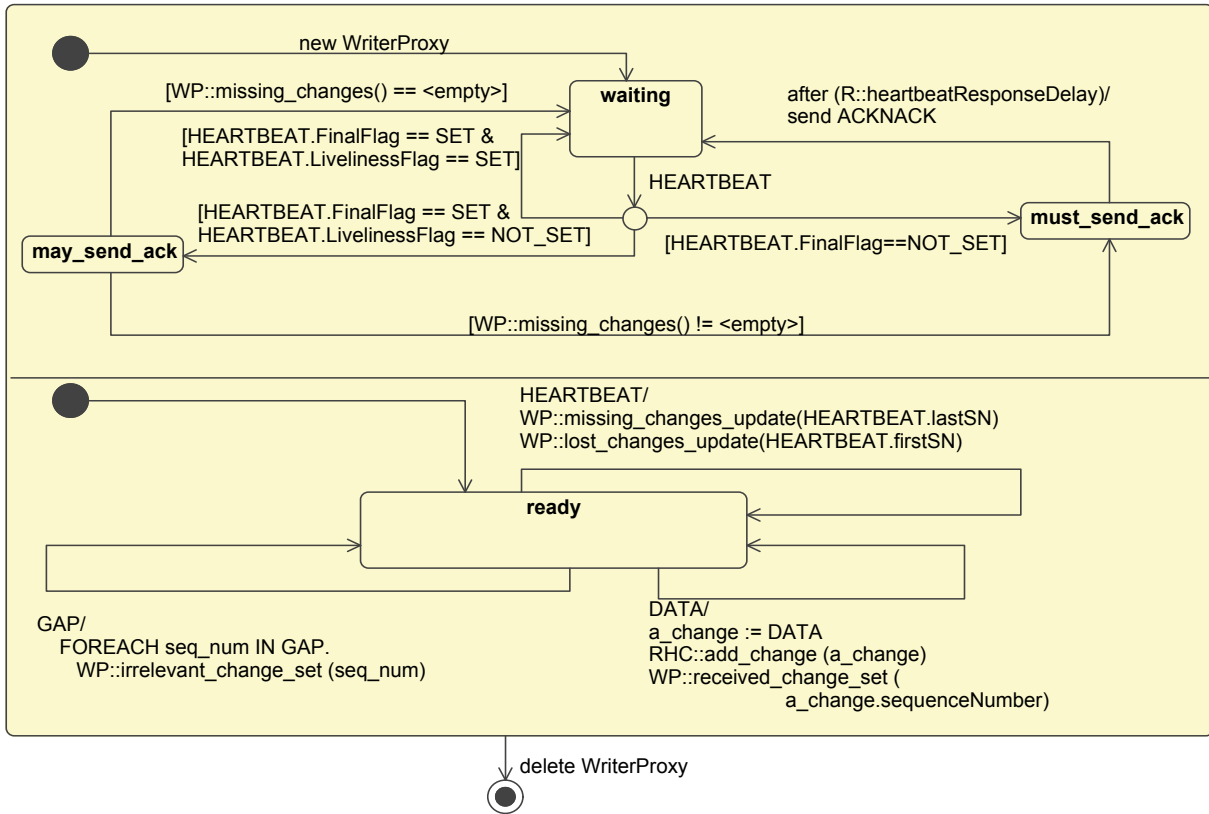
new WriterProxy

[WP::missing_changes() == <empty>]

waiting

after (R::heartbeatResponseDelay)/
send ACKNACK

[HEARTBEAT.FinalFlag == SET &
HEARTBEAT.LivelinessFlag == SET]

HEARTBEAT

[HEARTBEAT.FinalFlag == SET &
HEARTBEAT.LivelinessFlag == NOT_SET]

must_send_ack

may_send_ack

[HEARTBEAT.FinalFlag==NOT_SET]

[WP::missing_changes() != <empty>]

HEARTBEAT/
WP::missing_changes_update(HEARTBEAT.lastSN)
WP::lost_changes_update(HEARTBEAT.firstSN)

ready

GAP/
FOREACH seq_num IN GAP.
WP::irrelevant_change_set (seq_num)

DATA/
a_change := DATA
RHC::add_change (a_change)
WP::received_change_set (
a_change.sequenceNumber)

delete WriterProxy